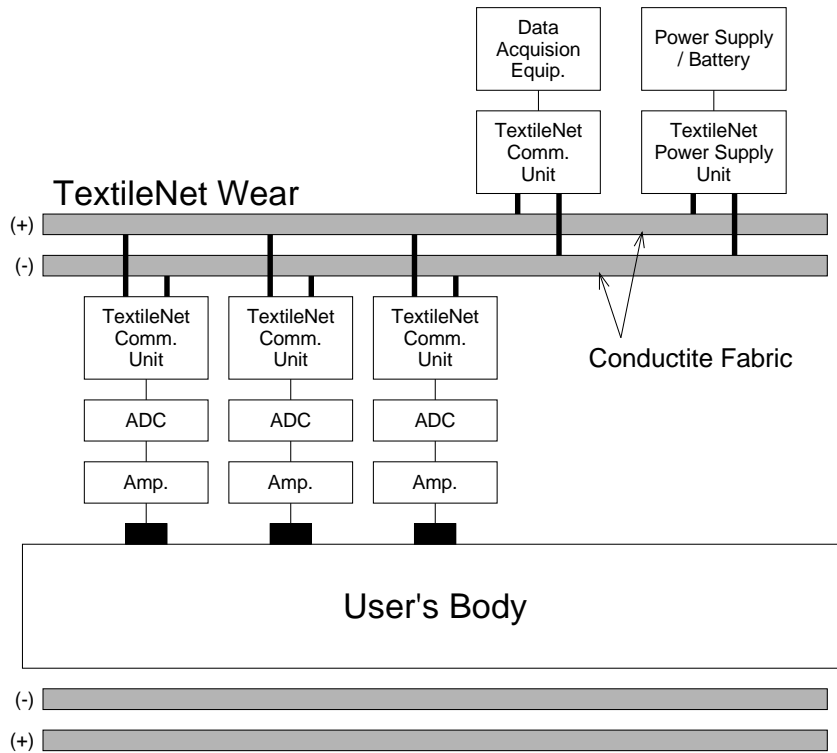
Data Acquision Equip.

Power Supply / Battery

TextileNet Comm. Unit

TextileNet Power Supply Unit

TextileNet Wear

(+)

(-)

TextileNet Comm. Unit

TextileNet Comm. Unit

TextileNet Comm. Unit

Conductite Fabric

ADC

ADC

ADC

Amp.

Amp.

Amp.

User's Body

(-)

(+)